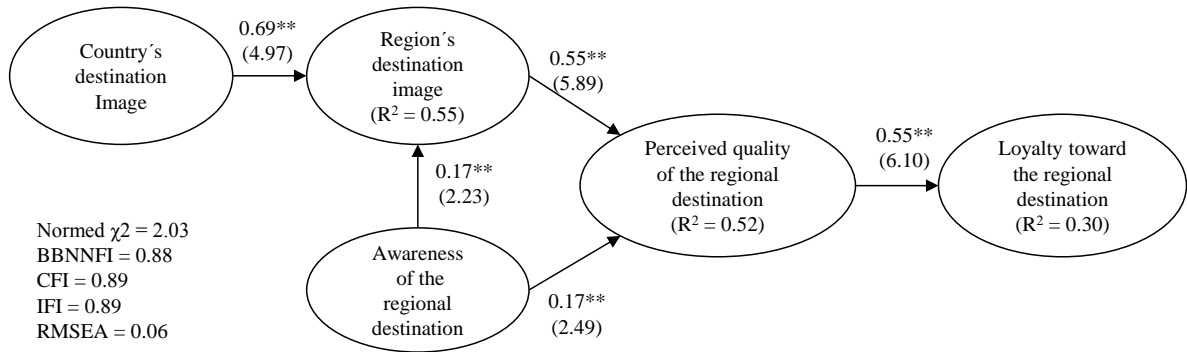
Country´s destination Image

0.69**
(4.97)

Region´s destination image
($R^2$ = 0.55)

0.55**
(5.89)

0.17**
(2.23)

Perceived quality of the regional destination
($R^2$ = 0.52)

0.55**
(6.10)

Loyalty toward the regional destination
($R^2$ = 0.30)

Normed $\chi2$ = 2.03
BBNNFI = 0.88
CFI = 0.89
IFI = 0.89
RMSEA = 0.06

Awareness of the regional destination

0.17**
(2.49)